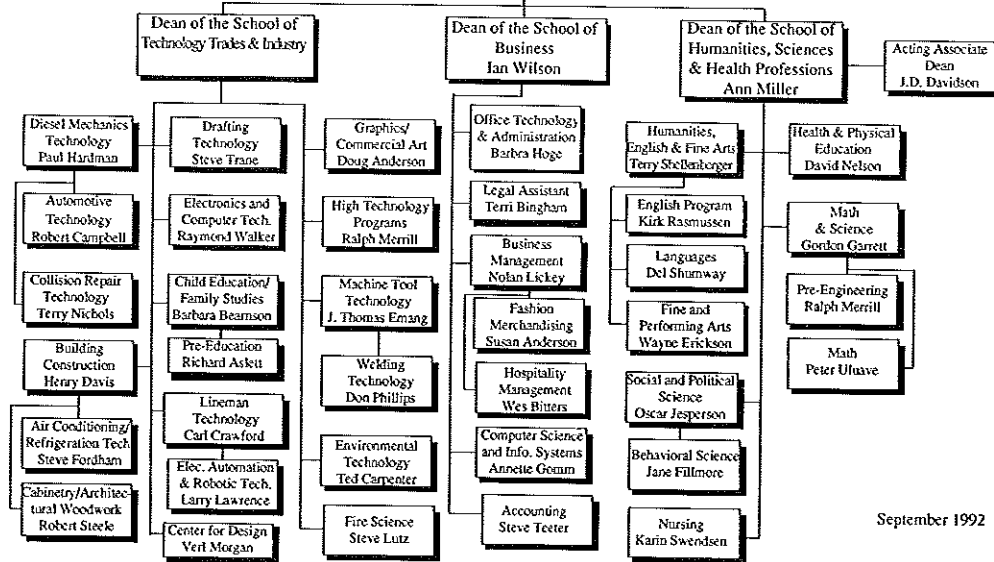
Dean of the School of Technology Trades & Industry

Dean of the School of Business
Ian Wilson

Dean of the School of Humanities, Sciences & Health Professions
Ann Miller

Acting Associate Dean
J.D. Davidson

Diesel Mechanics Technology
Paul Hardman

Automotive Technology
Robert Campbell

Collision Repair Technology
Terry Nichols

Building Construction
Henry Davis

Air Conditioning/ Refrigeration Tech.
Steve Fordham

Cabinetry/Architectural Woodwork
Robert Steele

Drafting Technology
Steve Trane

Electronics and Computer Tech.
Raymond Walker

Child Education/ Family Studies
Barbara Bearnson

Pre-Education
Richard Askett

Lineman Technology
Carl Crawford

Elec. Automation & Robotic Tech.
Larry Lawrence

Center for Design
Verl Morgan

Graphics/ Commercial Art
Doug Anderson

High Technology Programs
Ralph Merrill

Machine Tool Technology
J. Thomas Emang

Welding Technology
Don Phillips

Environmental Technology
Ted Carpenter

Fire Science
Steve Lutz

Office Technology & Administration
Barbra Hoge

Legal Assistant
Terri Bingham

Business Management
Nolan Lickey

Fashion Merchandising
Susan Anderson

Hospitality Management
Wes Bitters

Computer Science and Info. Systems
Annette Gemm

Accounting
Steve Teeter

Humanities, English & Fine Arts
Terry Shellenberger

English Program
Kirk Rasmussen

Languages
Del Shumway

Fine and Performing Arts
Wayne Erickson

Social and Political Science
Oscar Jesperson

Behavioral Science
Jane Fillmore

Nursing
Karin Swendsen

Health & Physical Education
David Nelson

Math & Science
Gordon Garrett

Pre-Engineering
Ralph Merrill

Math
Peter Uluave

September 1992